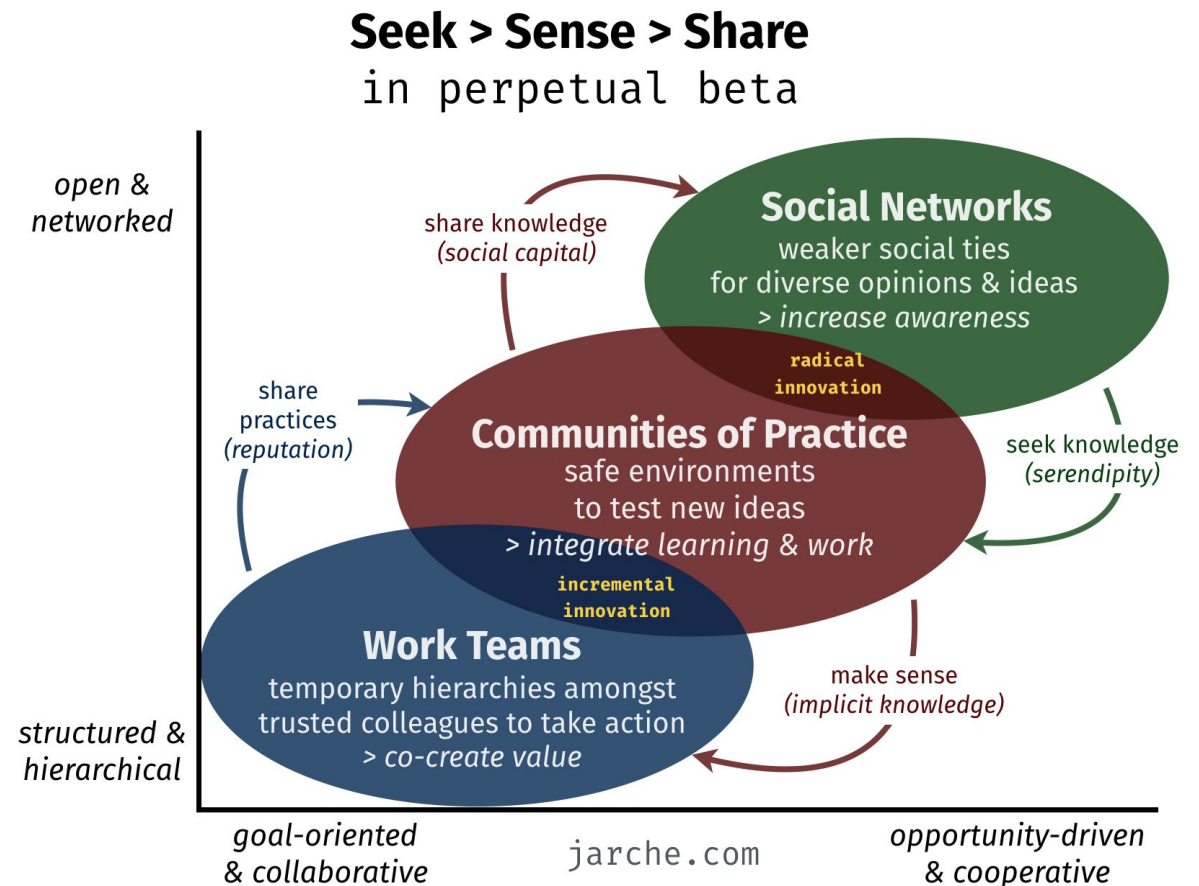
Seek > Sense > Share
in perpetual beta

open & networked

structured & hierarchical

share knowledge
(social capital)

Social Networks
weaker social ties
for diverse opinions & ideas
> increase awareness

radical innovation

share practices
(reputation)

Communities of Practice
safe environments
to test new ideas
> integrate learning & work

seek knowledge
(serendipity)

incremental innovation

Work Teams
temporary hierarchies amongst
trusted colleagues to take action
> co-create value

make sense
(implicit knowledge)

goal-oriented
& collaborative

jarche.com

opportunity-driven
& cooperative